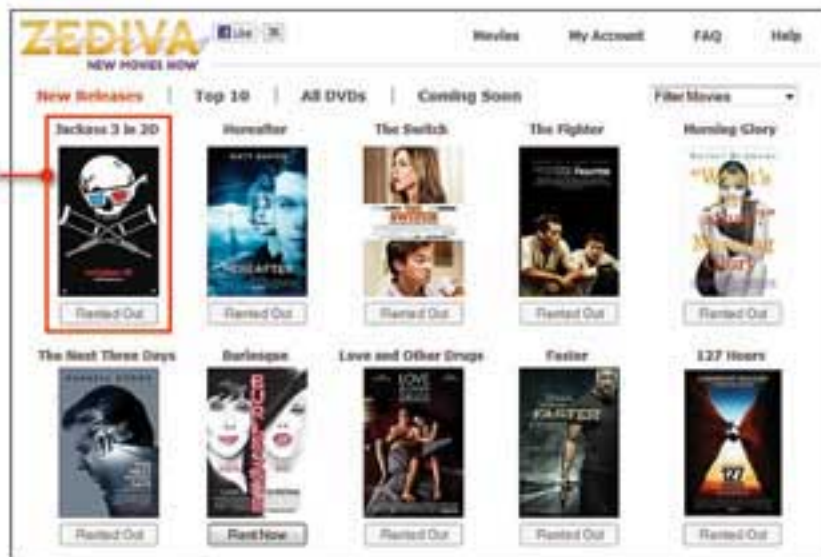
ZEDIVA
NEW MOVIES NOW

Like

Movies | My Account | FAQ | Help

New Releases | Top 10 | All DVDs | Coming Soon

Filter Movies

Jackass 3 in 3D
Rented Out

Hereafter
HEREAFTER
Rented Out

The Switch
Rented Out

The Fighter
Rented Out

Morning Glory
Rented Out

The Next Three Days
Rented Out

Burlesque
BURLESQUE
Rent Now

Love and Other Drugs
Rented Out

Faster
FASTER
Rented Out

127 Hours
127
Rented Out